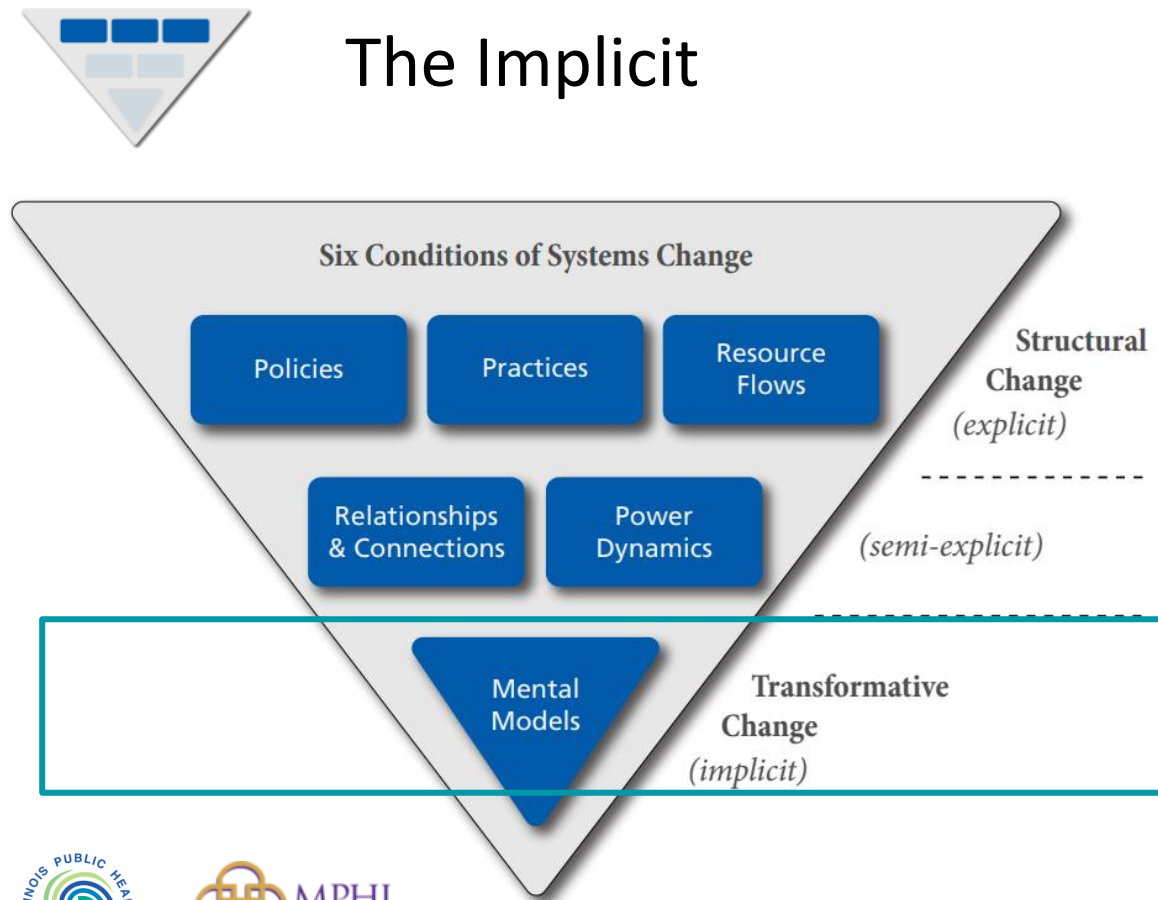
The Implicit

Six Conditions of Systems Change

Policies

Practices

Resource Flows

Structural Change (explicit)

Relationships & Connections

Power Dynamics

(semi-explicit)

Mental Models

Transformative Change (implicit)

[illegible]NOIS PUBLIC HEA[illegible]

MPHI